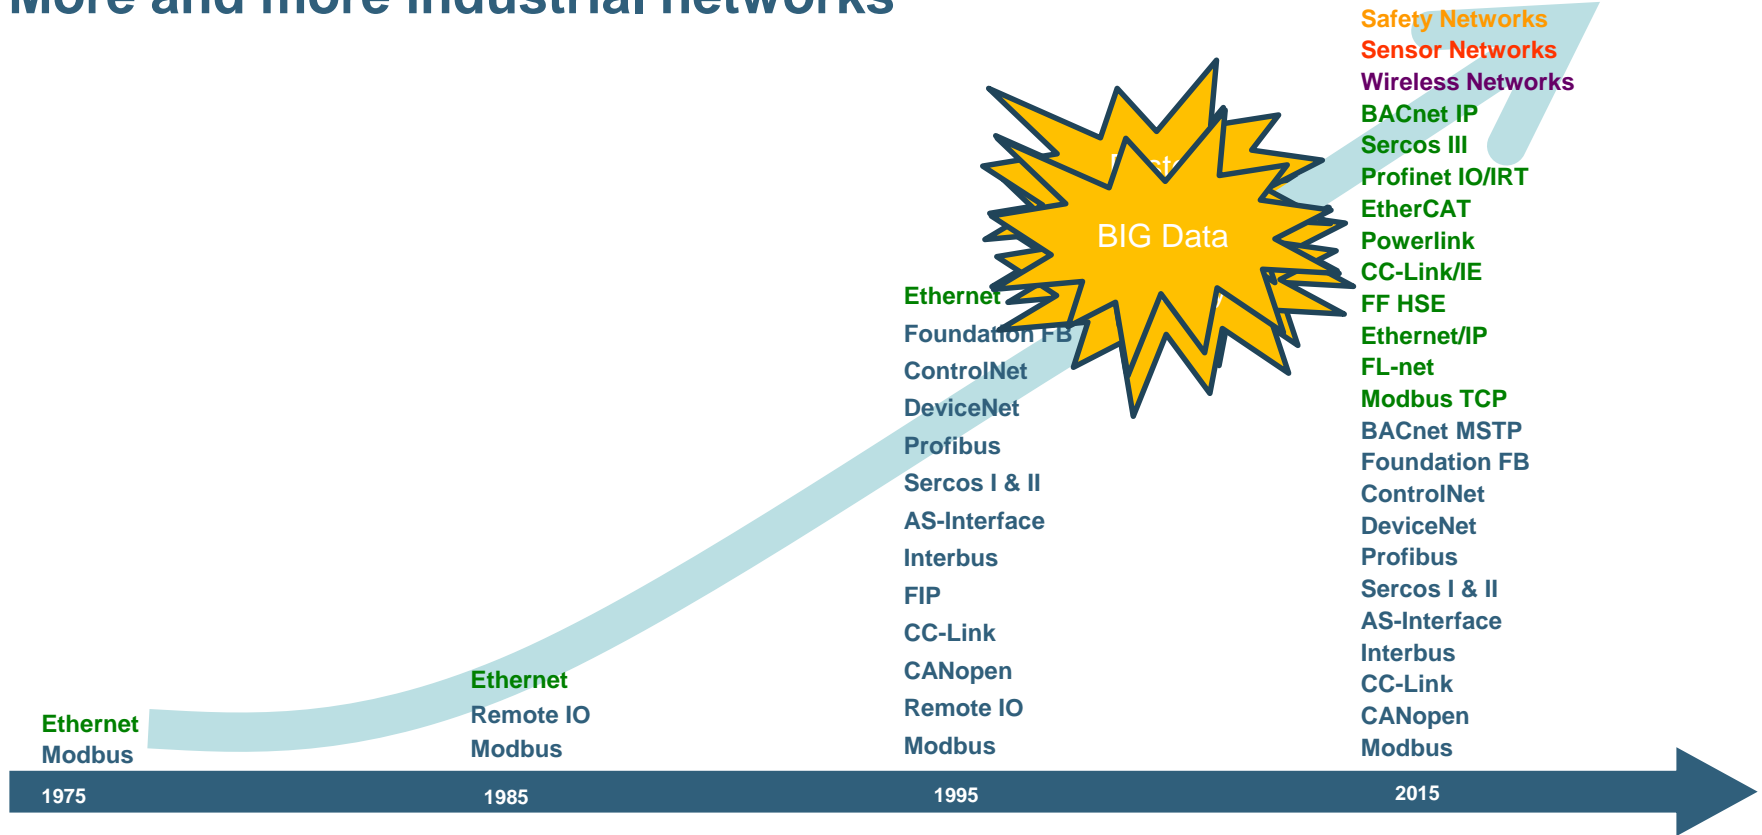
More and more industrial networks

Safety Networks
Sensor Networks
Wireless Networks
BACnet IP
Sercos III
Profinet IO/IRT
EtherCAT
Powerlink
CC-Link/IE
FF HSE
Ethernet/IP
FL-net
Modbus TCP
BACnet MSTP
Foundation FB
ControlNet
DeviceNet
Profibus
Sercos I & II
AS-Interface
Interbus
CC-Link
CANopen
Modbus

BIG Data

Ethernet
Foundation FB
ControlNet
DeviceNet
Profibus
Sercos I & II
AS-Interface
Interbus
FIP
CC-Link
CANopen
Remote IO
Modbus

Ethernet
Remote IO
Modbus

Ethernet
Modbus

1975
1985
1995
2015